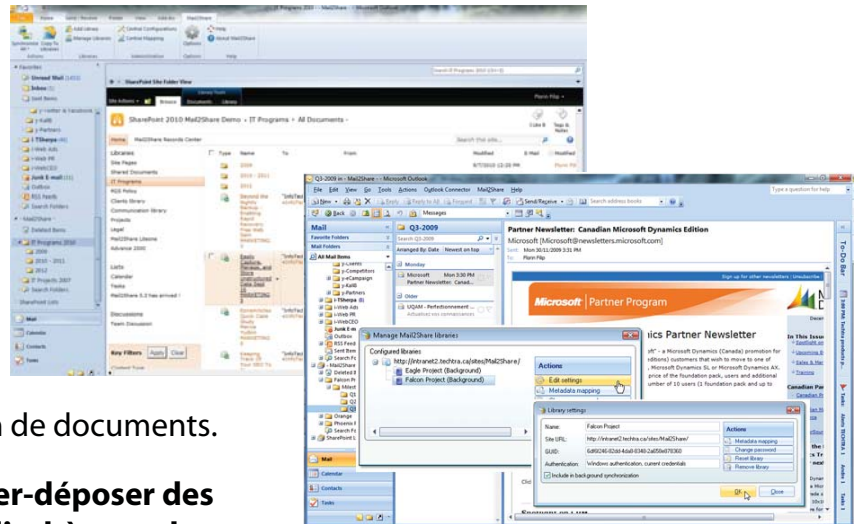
IT Programs 2010 - Mail2Share
SharePoint 2010 Mail2Share Demo › IT Programs › All Documents
Libraries
Site Pages
Shared Documents
IT Programs
RSS Policy
Clients library
Communication library
Projects
Legal
Mail2Share Lifeline
Advance 2000
Lists
Calendar
Tasks
Discussions
Team Discussion
Key Filters
Apply
Clear
Mail
Calendar
Contacts
Tasks

Q3-2009 in - Mail2Share - Microsoft Outlook
File Edit View Go Tools Actions Outlook Connector Mail2Share Help
Type a question for help
Mail
Favorite Folders
Mail Folders
All Mail Items
Q3-2009
Search Q3-2009
Arranged By: Date Newest on top
Monday
Microsoft Mon 3:30 PM
Partner Newsletter: Canad...
Older
Partner Newsletter: Canadian Microsoft Dynamics Edition
Microsoft [Microsoft@newsletters.microsoft.com]
Sent: Mon 30/11/2009 3:31 PM
Microsoft | Partner Program
...ics Partner Newsletter
In This Issue
Canadian Par
To-Do Bar

Manage Mail2Share libraries
Configured libraries
http://intranet2.techtra.ca/sites/Mail2Share/
Eagle Project (Background)
Falcon Project (Background)
Actions
Edit settings
Metadata mapping

Library settings
Name: Falcon Project
Site URL: http://intranet2.techtra.ca/sites/Mail2Share/
GUID: 6d6t0246-82dd-4da8-b340-2a650e878360
Authentication: Windows authentication, current credentials
Include in background synchronization
Actions
Metadata mapping
Change password
Reset library
Remove library
OK
Close

Mail
Calendar
Contacts
Tasks

n de documents.
er-déposer des